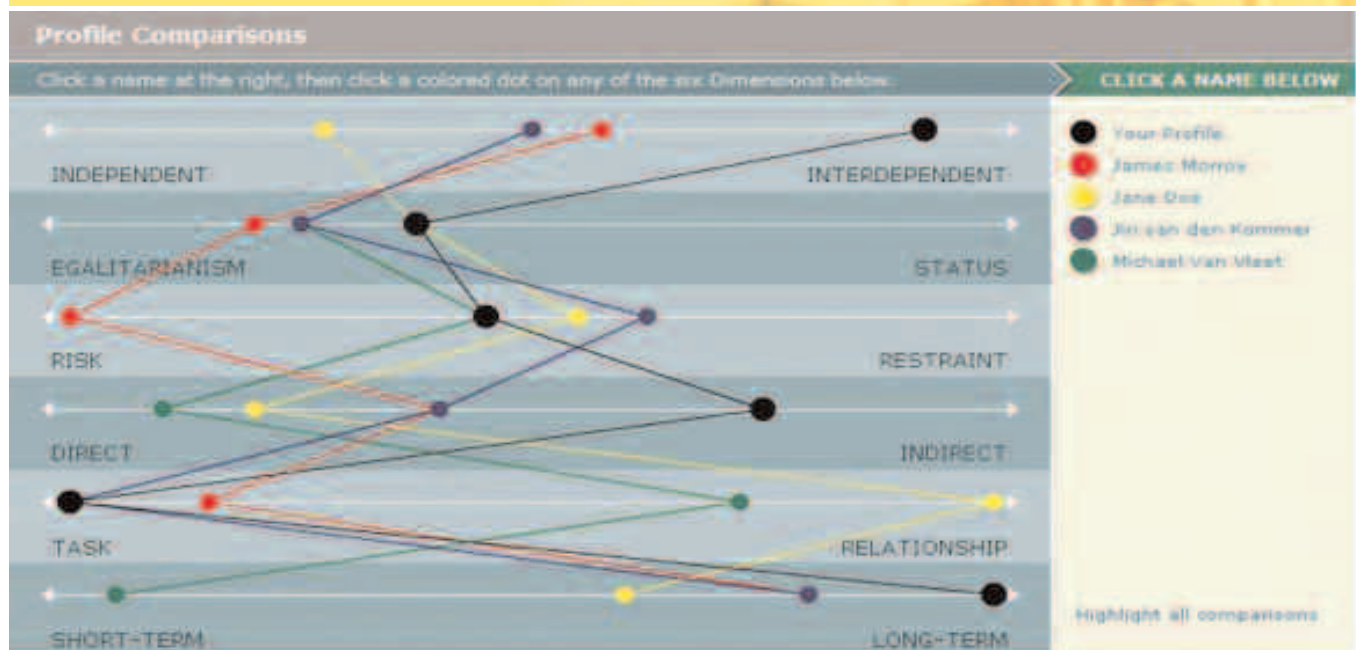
Profile Comparisons

Click a name at the right, then click a colored dot on any of the six Dimensions below.

CLICK A NAME BELOW

INDEPENDENT INTERDEPENDENT

EGALITARIANISM STATUS

RISK RESTRAINT

DIRECT INDIRECT

TASK RELATIONSHIP

SHORT-TERM LONG-TERM

Your Profile
James Morrow
Jane Doe
Jiri van den Kommer
Michael Van Vliet

Highlight all comparisons